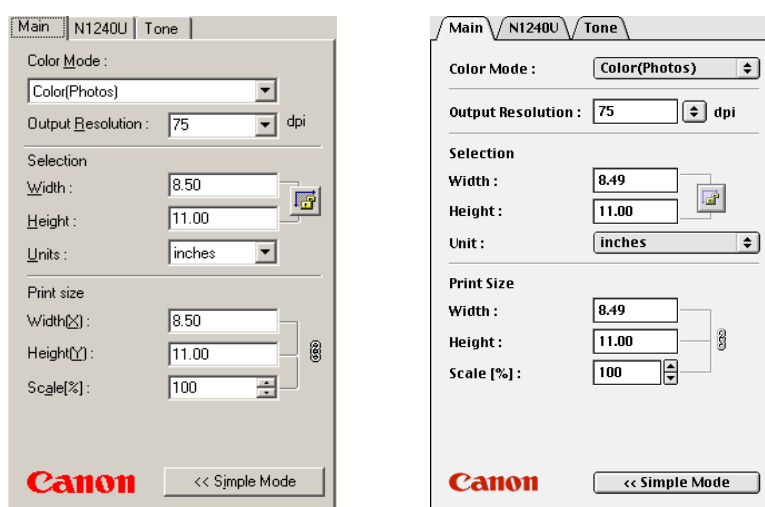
Main | N1240U | Tone

Color Mode :

Color(Photos)

Output Resolution : 75 dpi

Selection

Width : 8.50

Height : 11.00

Units : inches

Print size

Width(X) : 8.50

Height(Y) : 11.00

Scale[%] : 100

Canon

<< Simple Mode

Main | N1240U | Tone

Color Mode : Color(Photos)

Output Resolution : 75 dpi

Selection

Width : 8.49

Height : 11.00

Unit : inches

Print Size

Width : 8.49

Height : 11.00

Scale [%] : 100

Canon

<< Simple Mode